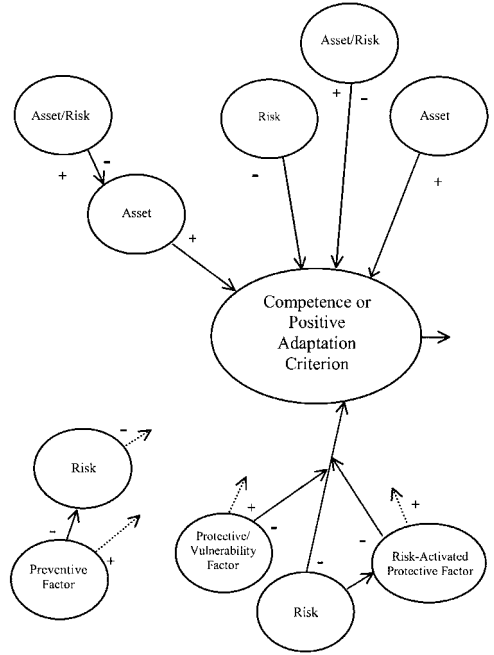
Asset/Risk

Asset/Risk

- +

Risk

Asset

-

+

+

Asset

+

Competence or Positive Adaptation Criterion

-

Risk

-

+

Preventive Factor

+

Protective/ Vulnerability Factor

-

+

-

Risk-Activated Protective Factor

-

Risk